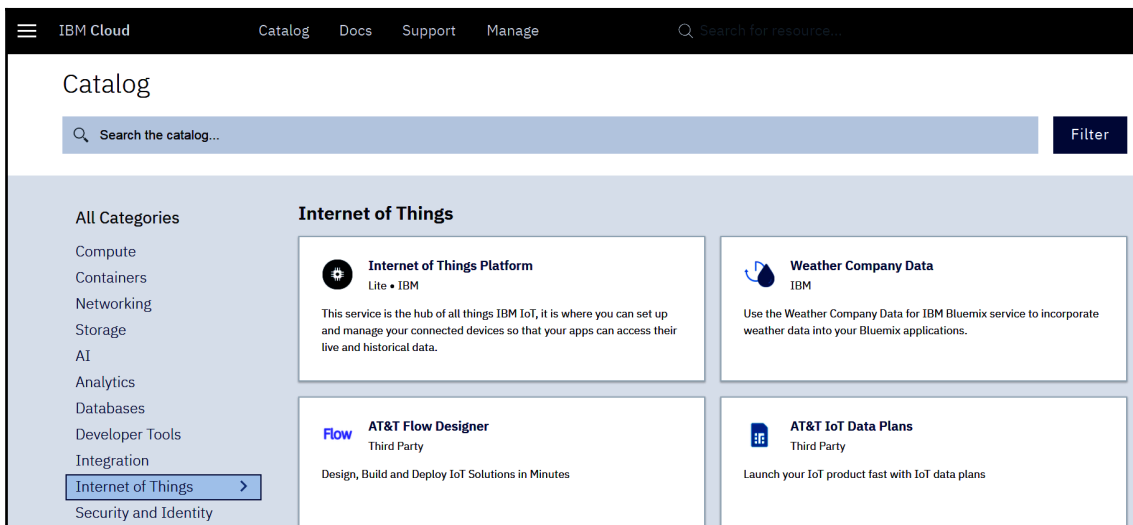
IBM Cloud Catalog Docs Support Manage Search for resource...

Catalog

Search the catalog...

Filter

All Categories
Compute
Containers
Networking
Storage
AI
Analytics
Databases
Developer Tools
Integration
Internet of Things
Security and Identity

Internet of Things

Internet of Things Platform
Lite • IBM
This service is the hub of all things IBM IoT, it is where you can set up and manage your connected devices so that your apps can access their live and historical data.

Weather Company Data
IBM
Use the Weather Company Data for IBM Bluemix service to incorporate weather data into your Bluemix applications.

Flow
AT&T Flow Designer
Third Party
Design, Build and Deploy IoT Solutions in Minutes

AT&T IoT Data Plans
Third Party
Launch your IoT product fast with IoT data plans